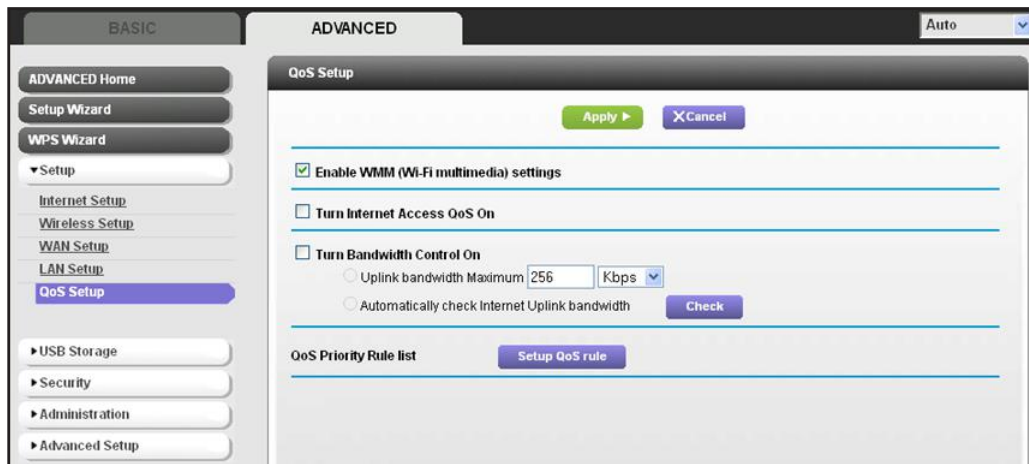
BASIC

ADVANCED

Auto

ADVANCED Home

Setup Wizard

WPS Wizard

▾Setup

Internet Setup

Wireless Setup

WAN Setup

LAN Setup

QoS Setup

▸USB Storage

▸Security

▸Administration

▸Advanced Setup

QoS Setup

Apply ▸

✕Cancel

☑ Enable WMM (Wi-Fi multimedia) settings

☐ Turn Internet Access QoS On

☐ Turn Bandwidth Control On

Uplink bandwidth Maximum 256 Kbps

Automatically check Internet Uplink bandwidth

Check

QoS Priority Rule list

Setup QoS rule